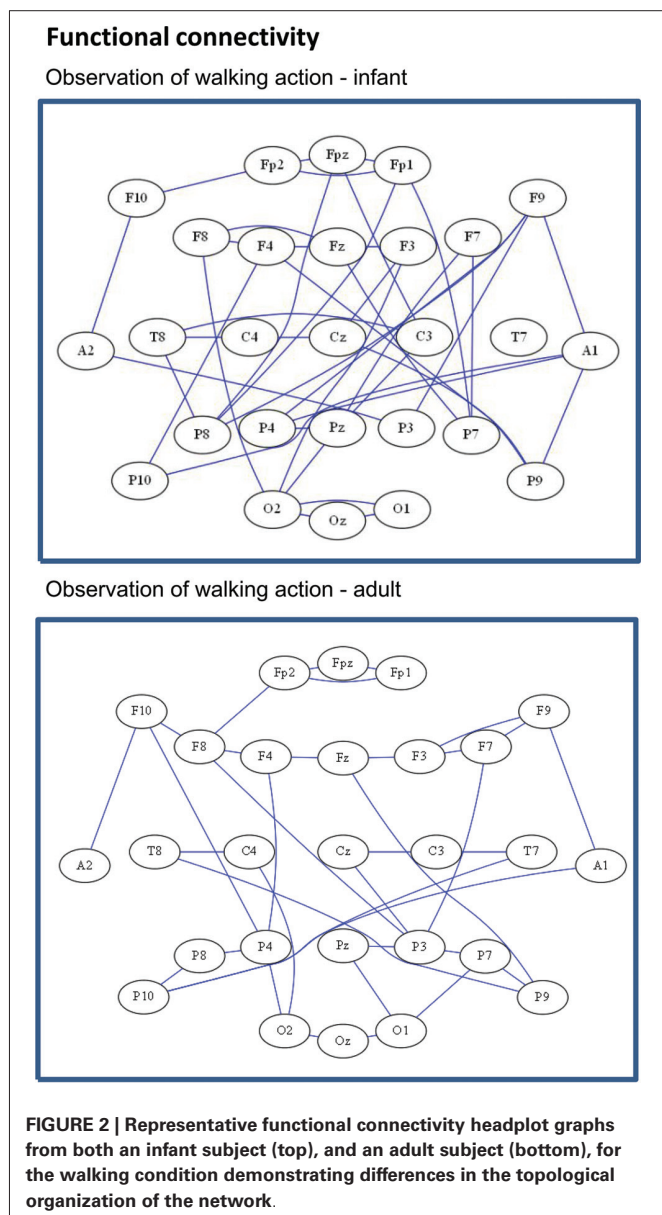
Functional connectivity

Observation of walking action - infant

Fp2 Fpz Fp1
F10
F9
F8 F4 Fz F3 F7
T8 C4 Cz C3 T7
A2 A1
P8 P4 Pz P3 P7
P10 P9
O2 O1
Oz

Observation of walking action - adult

Fp2 Fpz Fp1
F10 F9
F8 F4 Fz F3 F7
A2 T8 C4 Cz C3 T7 A1
P8 P4 Pz P3 P7
P10 P9
O2 O1
Oz

FIGURE 2 | Representative functional connectivity headplot graphs from both an infant subject (top), and an adult subject (bottom), for the walking condition demonstrating differences in the topological organization of the network.